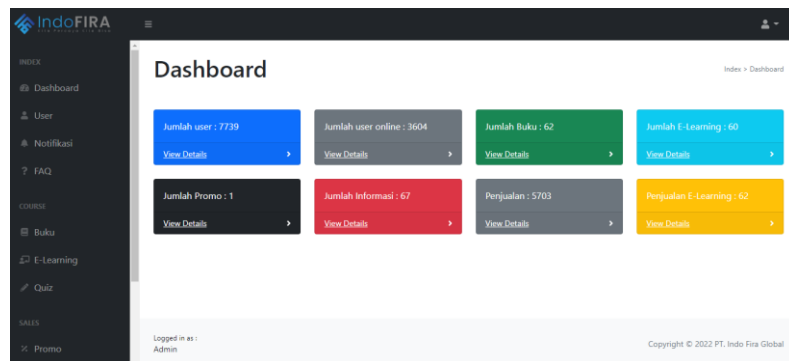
IndoFIRA

≡

INDEX

Dashboard

User

Notifikasi

FAQ

COURSE

Buku

E-Learning

Quiz

SALES

Promo

Dashboard

Index > Dashboard

Jumlah user : 7739
View Details

Jumlah user online : 3604
View Details

Jumlah Buku : 62
View Details

Jumlah E-Learning : 60
View Details

Jumlah Promo : 1
View Details

Jumlah Informasi : 67
View Details

Penjualan : 5703
View Details

Penjualan E-Learning : 62
View Details

Logged in as :
Admin

Copyright © 2022 PT. Indo Fira Global